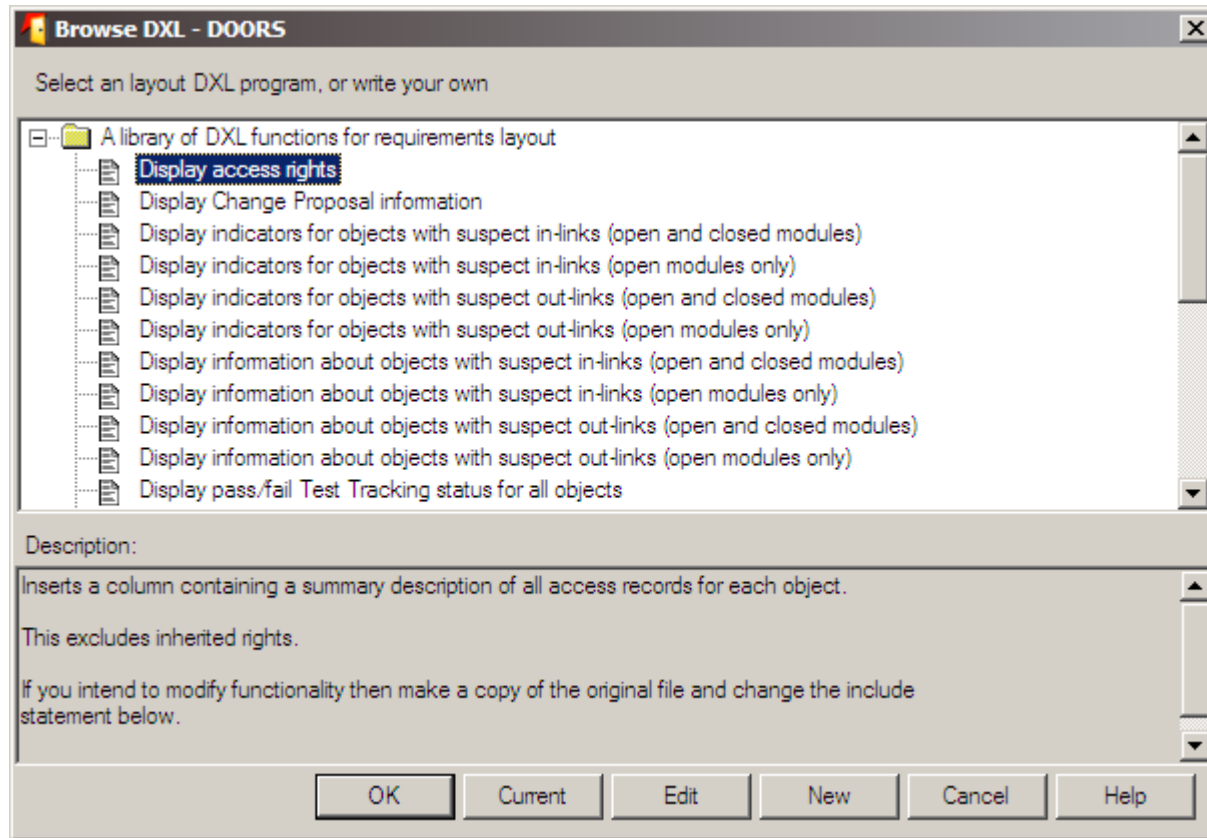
Browse DXL - DOORS

Select an layout DXL program, or write your own

A library of DXL functions for requirements layout
Display access rights
Display Change Proposal information
Display indicators for objects with suspect in-links (open and closed modules)
Display indicators for objects with suspect in-links (open modules only)
Display indicators for objects with suspect out-links (open and closed modules)
Display indicators for objects with suspect out-links (open modules only)
Display information about objects with suspect in-links (open and closed modules)
Display information about objects with suspect in-links (open modules only)
Display information about objects with suspect out-links (open and closed modules)
Display information about objects with suspect out-links (open modules only)
Display pass/fail Test Tracking status for all objects

Description:

Inserts a column containing a summary description of all access records for each object.

This excludes inherited rights.

If you intend to modify functionality then make a copy of the original file and change the include statement below.

OK | Current | Edit | New | Cancel | Help